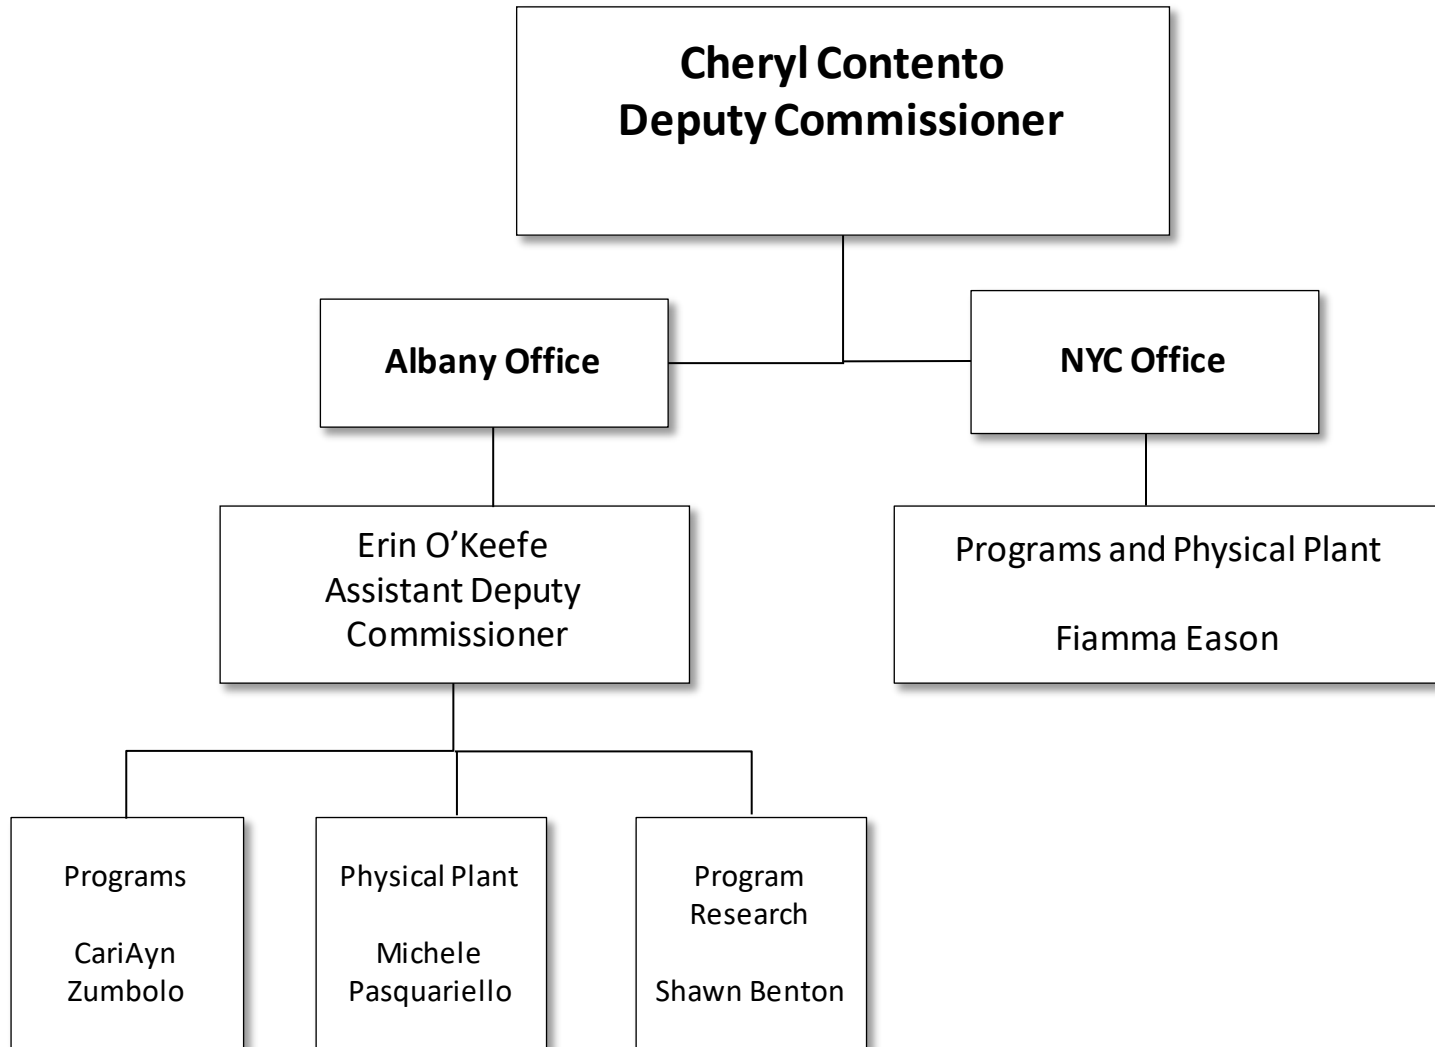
Cheryl Contento
Deputy Commissioner

Albany Office

NYC Office

Erin O’Keefe
Assistant Deputy Commissioner

Programs and Physical Plant

Fiamma Eason

Programs

CariAyn Zumbolo

Physical Plant

Michele Pasquariello

Program Research

Shawn Benton